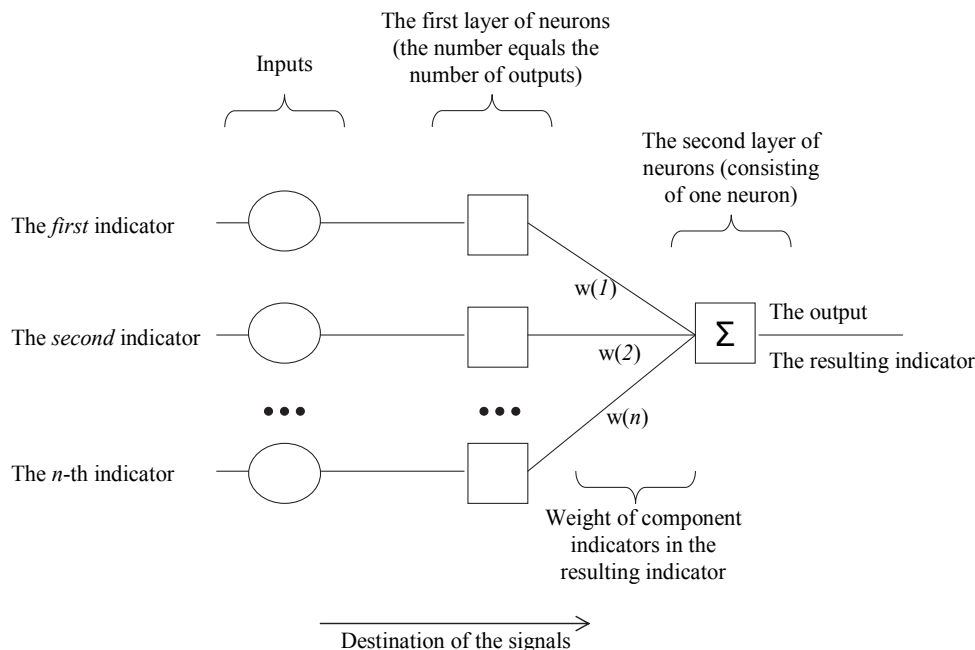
Inputs

The first layer of neurons (the number equals the number of outputs)

The second layer of neurons (consisting of one neuron)

The *first* indicator

The *second* indicator

•••

The *n*-th indicator

•••

w(*1*)

w(*2*)

w(*n*)

$\Sigma$

The output

The resulting indicator

Weight of component indicators in the resulting indicator

Destination of the signals